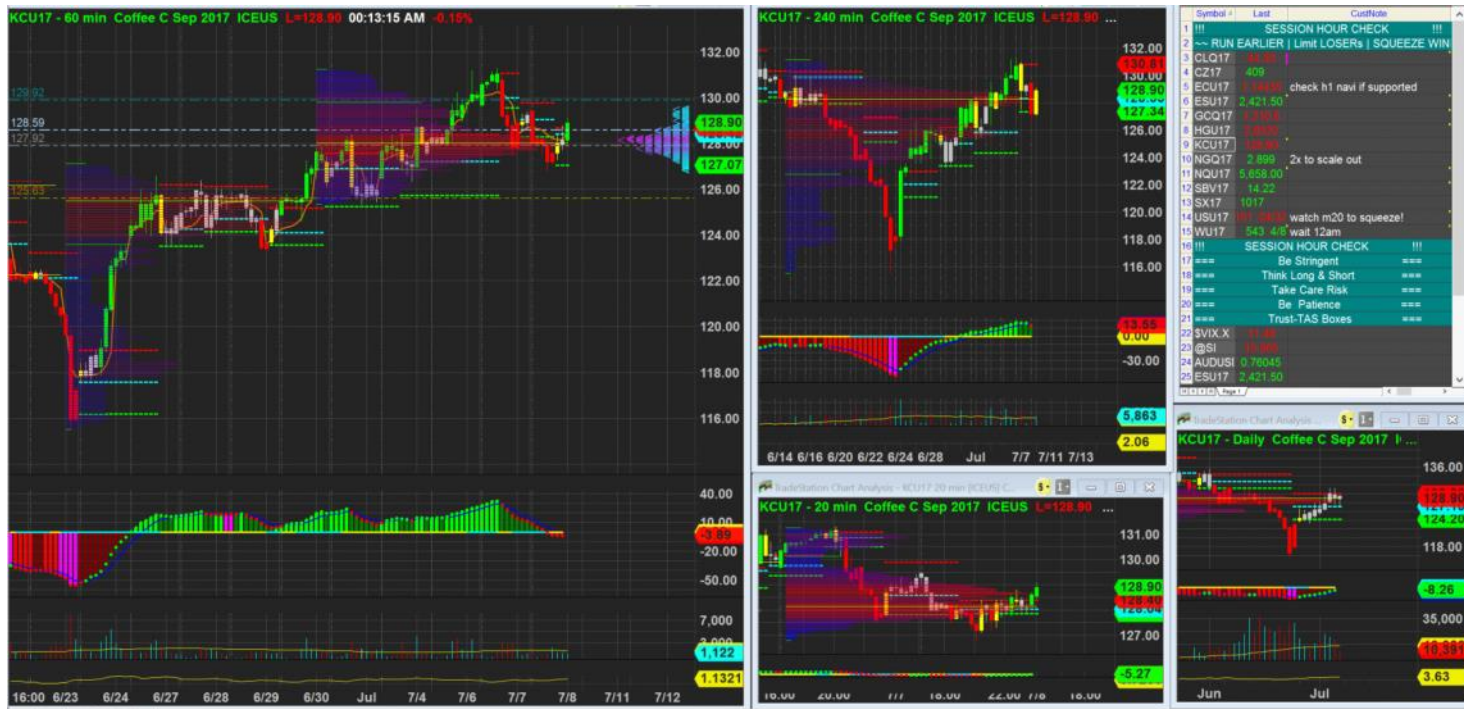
KCU17 - 60 min Coffee C Sep 2017 ICEUS L=128.90 00:13:15 AM -0.15%

132.00
129.92
130.00
128.59
128.90
127.92
127.07
125.63
126.00
124.00
122.00
120.00
118.00
116.00

40.00
10.00
-3.89
-50.00

7,000
3,000
1,122
1.1321

16:00 6/23 6/24 6/27 6/28 6/29 6/30 Jul 7/4 7/6 7/7 7/8 7/11 7/12

KCU17 - 240 min Coffee C Sep 2017 ICEUS L=128.90 ...

132.00
130.81
130.00
128.90
127.34
126.00
124.00
122.00
120.00
118.00
116.00
13.55
0.00
-30.00
5,863
2.06

6/14 6/16 6/20 6/22 6/24 6/28 Jul 7/7 7/11 7/13

| | Symbol | Last | CustNote |
|---|---|---|---|
| 1 | !!! | SESSION HOUR CHECK | !!! |
| 2 | ~~ RUN EARLIER \| Limit LOSERs \| SQUEEZE WIN | | |
| 3 | CLQ17 | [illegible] | |
| 4 | CZ17 | 409 | |
| 5 | ECU17 | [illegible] | check h1 navi if supported |
| 6 | ESU17 | 2,421.50 | |
| 7 | GCQ17 | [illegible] | |
| 8 | HGU17 | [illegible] | |
| 9 | KCU17 | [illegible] | |
| 10 | NGQ17 | 2.899 | 2x to scale out |
| 11 | NQU17 | 5,658.00 | |
| 12 | SBV17 | 14.22 | |
| 13 | SX17 | 1017 | |
| 14 | USU17 | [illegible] | watch m20 to squeeze! |
| 15 | WU17 | 543 4/8 | wait 12am |
| 16 | !!! | SESSION HOUR CHECK | !!! |
| 17 | === | Be Stringent | === |
| 18 | === | Think Long & Short | === |
| 19 | === | Take Care Risk | === |
| 20 | === | Be Patience | === |
| 21 | === | Trust-TAS Boxes | === |
| 22 | $VIX.X | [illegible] | |
| 23 | @SI | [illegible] | |
| 24 | AUDUSI | 0.76045 | |
| 25 | ESU17 | 2,421.50 | |

Page 1

TradeStation Chart Analysis - KCU17 20 min [ICEUS] C...

KCU17 - 20 min Coffee C Sep 2017 ICEUS L=128.90 ...

131.00
130.00
128.90
128.40
127.00
-5.27

16:00 20:00 7/7 18:00 22:00 7/8 18:00

TradeStation Chart Analysis

KCU17 - Daily Coffee C Sep 2017 I...

136.00
128.90
124.20
118.00
-8.26
35,000
10,391
3.63

Jun Jul